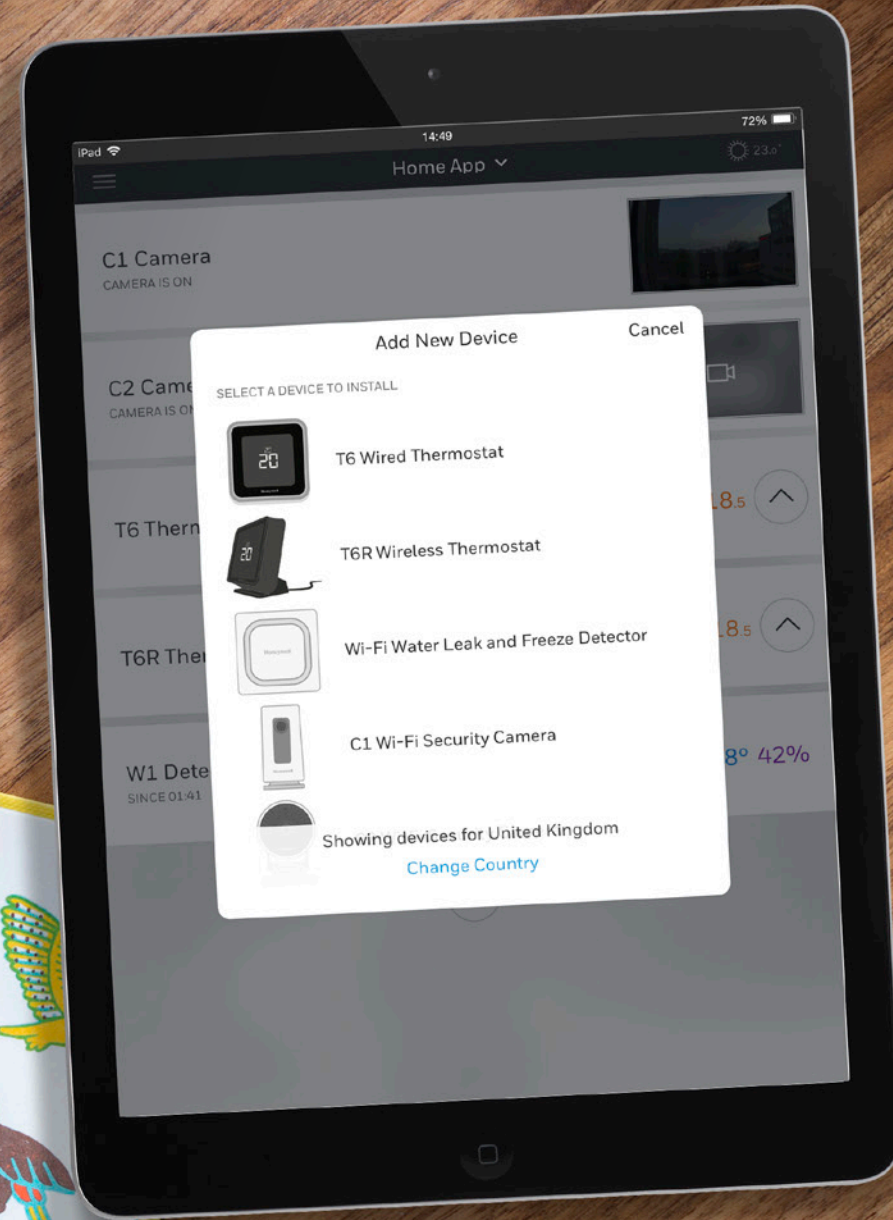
iPad
14:49
72%
Home App
23.0°

C1 Camera
CAMERA IS ON

C2 Came
CAMERA IS ON

T6 Therm
18.5

T6R Ther
18.5

W1 Dete
SINCE 01:41
8° 42%

Add New Device
Cancel
SELECT A DEVICE TO INSTALL
20
T6 Wired Thermostat
20
T6R Wireless Thermostat
Wi-Fi Water Leak and Freeze Detector
C1 Wi-Fi Security Camera
Showing devices for United Kingdom
Change Country